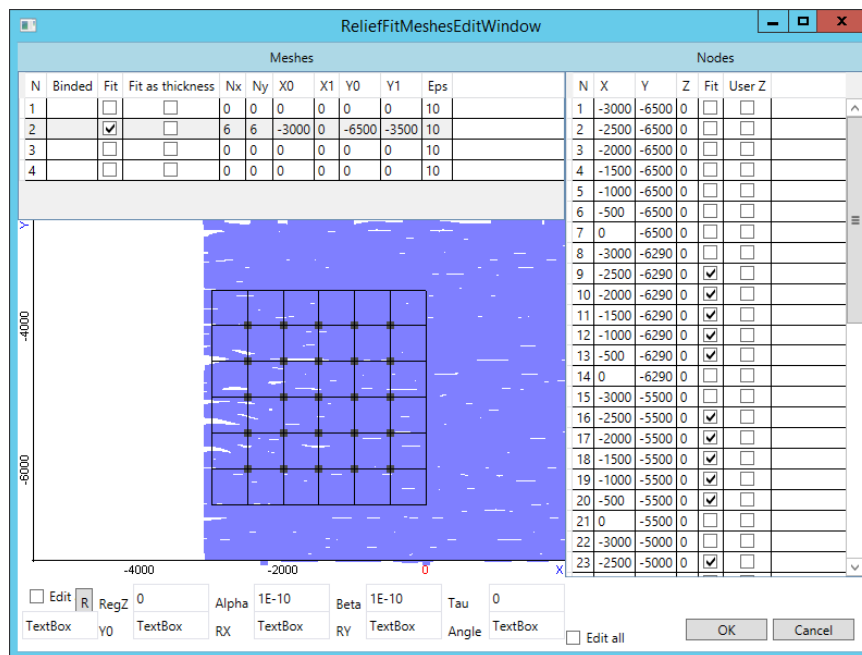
ReliefFitMeshesEditWindow

Meshes

| N | Binded | Fit | Fit as thickness | Nx | Ny | X0 | X1 | Y0 | Y1 | Eps |
|---|---|---|---|---|---|---|---|---|---|---|
| 1 | | ☐ | ☐ | 0 | 0 | 0 | 0 | 0 | 0 | 10 |
| 2 | | ☑ | ☐ | 6 | 6 | -3000 | 0 | -6500 | -3500 | 10 |
| 3 | | ☐ | ☐ | 0 | 0 | 0 | 0 | 0 | 0 | 10 |
| 4 | | ☐ | ☐ | 0 | 0 | 0 | 0 | 0 | 0 | 10 |

Nodes

| N | X | Y | Z | Fit | User Z |
|---|---|---|---|---|---|
| 1 | -3000 | -6500 | 0 | ☐ | ☐ |
| 2 | -2500 | -6500 | 0 | ☐ | ☐ |
| 3 | -2000 | -6500 | 0 | ☐ | ☐ |
| 4 | -1500 | -6500 | 0 | ☐ | ☐ |
| 5 | -1000 | -6500 | 0 | ☐ | ☐ |
| 6 | -500 | -6500 | 0 | ☐ | ☐ |
| 7 | 0 | -6500 | 0 | ☐ | ☐ |
| 8 | -3000 | -6290 | 0 | ☐ | ☐ |
| 9 | -2500 | -6290 | 0 | ☑ | ☐ |
| 10 | -2000 | -6290 | 0 | ☑ | ☐ |
| 11 | -1500 | -6290 | 0 | ☑ | ☐ |
| 12 | -1000 | -6290 | 0 | ☑ | ☐ |
| 13 | -500 | -6290 | 0 | ☑ | ☐ |
| 14 | 0 | -6290 | 0 | ☐ | ☐ |
| 15 | -3000 | -5500 | 0 | ☐ | ☐ |
| 16 | -2500 | -5500 | 0 | ☑ | ☐ |
| 17 | -2000 | -5500 | 0 | ☑ | ☐ |
| 18 | -1500 | -5500 | 0 | ☑ | ☐ |
| 19 | -1000 | -5500 | 0 | ☑ | ☐ |
| 20 | -500 | -5500 | 0 | ☑ | ☐ |
| 21 | 0 | -5500 | 0 | ☐ | ☐ |
| 22 | -3000 | -5000 | 0 | ☐ | ☐ |
| 23 | -2500 | -5000 | 0 | ☑ | ☐ |

Y
-4000
-6000
-4000
-2000
0
X

Edit R RegZ 0 Alpha 1E-10 Beta 1E-10 Tau 0
TextBox Y0 TextBox RX TextBox RY TextBox Angle TextBox

Edit all
OK
Cancel